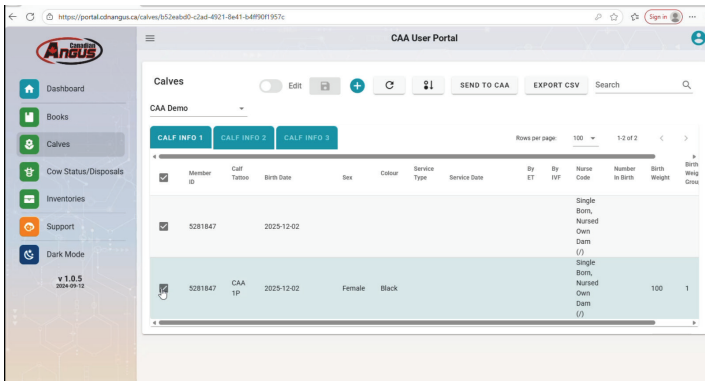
https://portal.cdnangus.ca/calves/b52eabd0-c2ad-4921-8e41-b4ff90f1957c

Sign in

Canadian Angus

CAA User Portal

Dashboard
Books
Calves
Cow Status/Disposals
Inventories
Support
Dark Mode

v 1.0.5
2024-09-12

Calves

Edit

SEND TO CAA
EXPORT CSV
Search

CAA Demo

CALF INFO 1
CALF INFO 2
CALF INFO 3

Rows per page: 100
1-2 of 2

| | Member ID | Calf Tattoo | Birth Date | Sex | Colour | Service Type | Service Date | By ET | By IVF | Nurse Code | Number In Birth | Birth Weight | Birth Weig Grou |
|---|---|---|---|---|---|---|---|---|---|---|---|---|---|
| ☑ | 5281847 | | 2025-12-02 | | | | | | | Single Born, Nursed Own Dam (/) | | | |
| ☑ | 5281847 | CAA 1P | 2025-12-02 | Female | Black | | | | | Single Born, Nursed Own Dam (/) | | 100 | 1 |